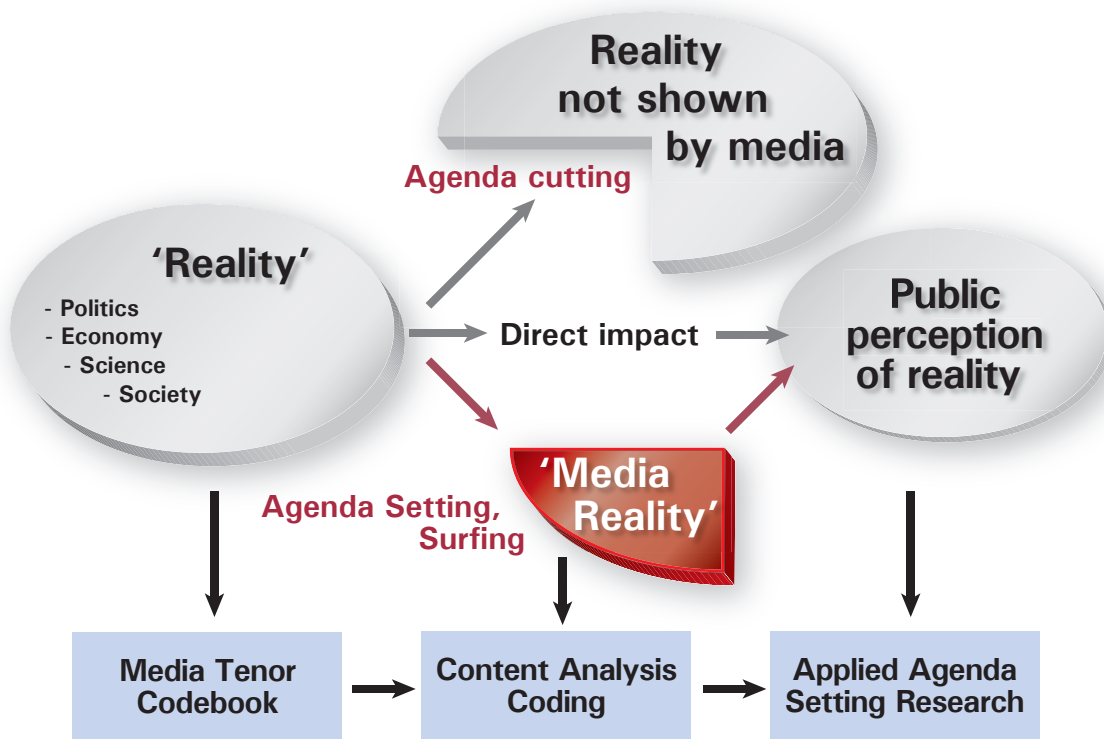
Reality not shown by media

Agenda cutting

'Reality'

- Politics
- Economy
- Science
- Society

Direct impact

Public perception of reality

'Media Reality'

Agenda Setting, Surfing

Media Tenor Codebook

Content Analysis Coding

Applied Agenda Setting Research